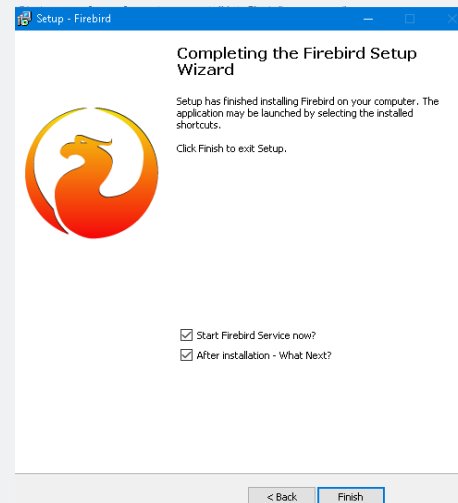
Setup - Firebird

Completing the Firebird Setup Wizard

Setup has finished installing Firebird on your computer. The application may be launched by selecting the installed shortcuts.

Click Finish to exit Setup.

Start Firebird Service now?

After installation - What Next?

< Back

Finish